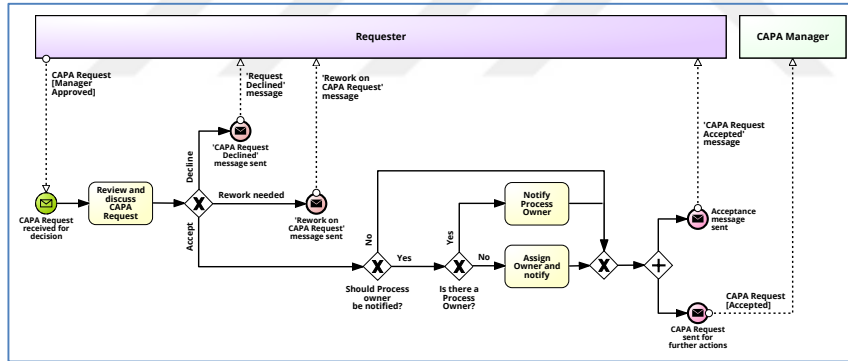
Requester

CAPA Manager

CAPA Request [Manager Approved]

'Request Declined' message

'Rework on CAPA Request' message

'CAPA Request Accepted' message

CAPA Request received for decision

Review and discuss CAPA Request

Decline

'CAPA Request Declined' message sent

Rework needed

'Rework on CAPA Request' message sent

Accept

No

Yes

Should Process owner be notified?

Yes

No

Is there a Process Owner?

Notify Process Owner

Assign Owner and notify

Acceptance message sent

CAPA Request [Accepted]

CAPA Request sent for further actions